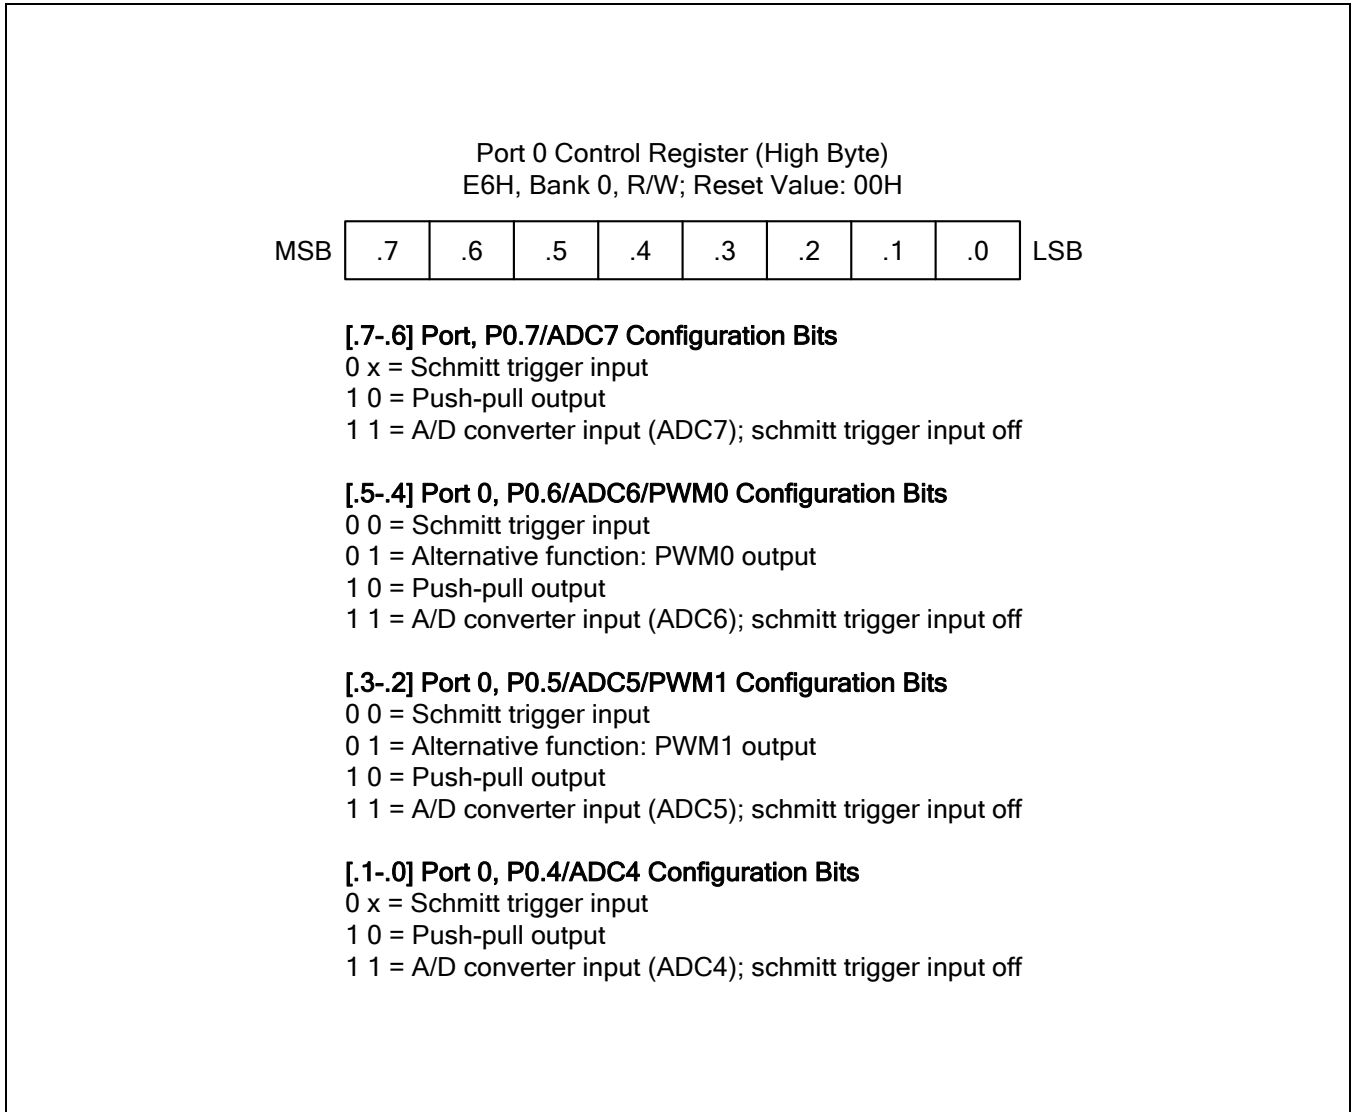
Port 0 Control Register (High Byte)
E6H, Bank 0, R/W; Reset Value: 00H

| MSB | .7 | .6 | .5 | .4 | .3 | .2 | .1 | .0 | LSB |
|---|---|---|---|---|---|---|---|---|---|

[.7-.6] Port, P0.7/ADC7 Configuration Bits
0 x = Schmitt trigger input
1 0 = Push-pull output
1 1 = A/D converter input (ADC7); schmitt trigger input off

[.5-.4] Port 0, P0.6/ADC6/PWM0 Configuration Bits
0 0 = Schmitt trigger input
0 1 = Alternative function: PWM0 output
1 0 = Push-pull output
1 1 = A/D converter input (ADC6); schmitt trigger input off

[.3-.2] Port 0, P0.5/ADC5/PWM1 Configuration Bits
0 0 = Schmitt trigger input
0 1 = Alternative function: PWM1 output
1 0 = Push-pull output
1 1 = A/D converter input (ADC5); schmitt trigger input off

[.1-.0] Port 0, P0.4/ADC4 Configuration Bits
0 x = Schmitt trigger input
1 0 = Push-pull output
1 1 = A/D converter input (ADC4); schmitt trigger input off